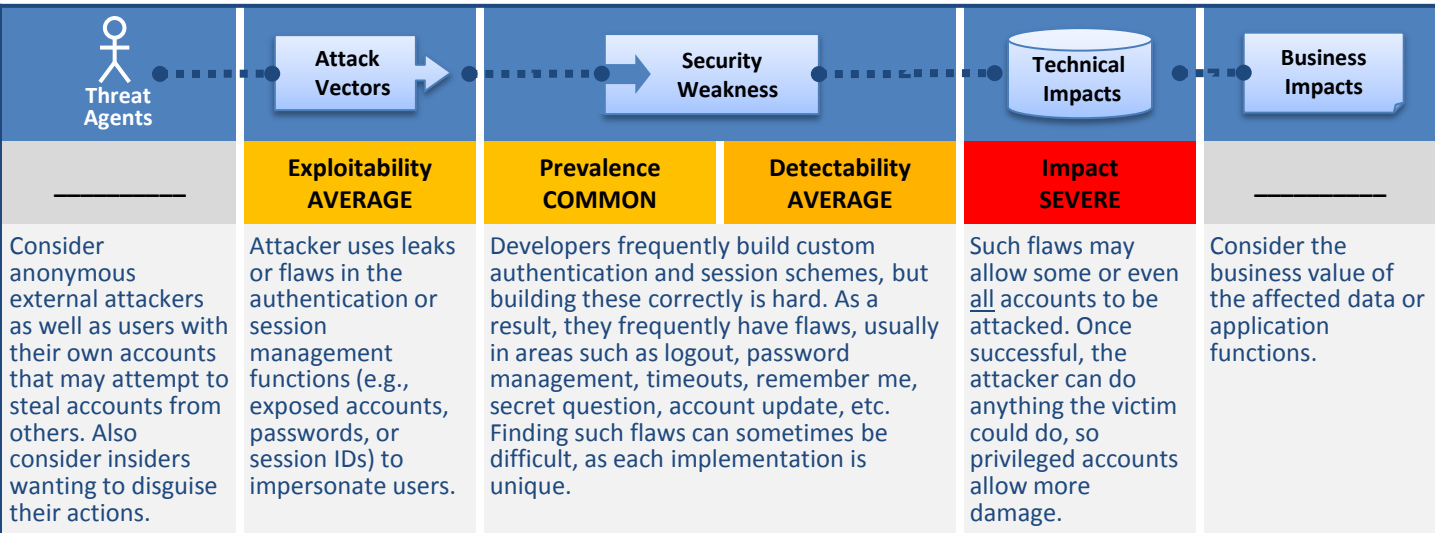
| Threat Agents | Attack Vectors | Security Weakness | | Technical Impacts | Business Impacts |
|---|---|---|---|---|---|
| \_\_\_\_\_\_\_\_ | Exploitability AVERAGE | Prevalence COMMON | Detectability AVERAGE | Impact SEVERE | \_\_\_\_\_\_\_\_ |
| Consider anonymous external attackers as well as users with their own accounts that may attempt to steal accounts from others. Also consider insiders wanting to disguise their actions. | Attacker uses leaks or flaws in the authentication or session management functions (e.g., exposed accounts, passwords, or session IDs) to impersonate users. | Developers frequently build custom authentication and session schemes, but building these correctly is hard. As a result, they frequently have flaws, usually in areas such as logout, password management, timeouts, remember me, secret question, account update, etc. Finding such flaws can sometimes be difficult, as each implementation is unique. | | Such flaws may allow some or even all accounts to be attacked. Once successful, the attacker can do anything the victim could do, so privileged accounts allow more damage. | Consider the business value of the affected data or application functions. |